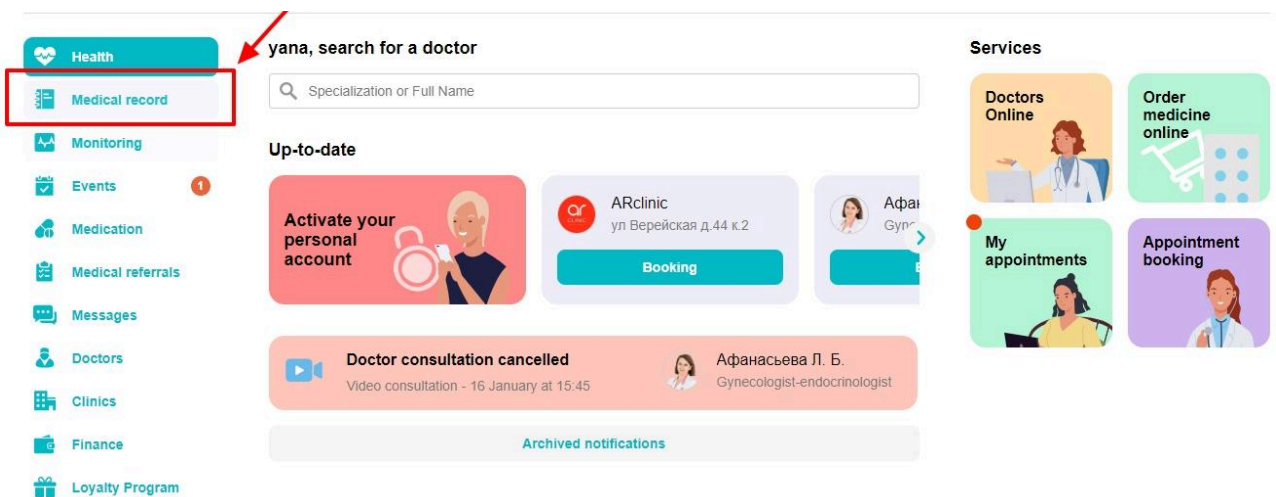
Health
Medical record
Monitoring
Events 1
Medication
Medical referrals
Messages
Doctors
Clinics
Finance
Loyalty Program

yana, search for a doctor

Specialization or Full Name

Up-to-date

Activate your personal account

ARclinic
ул Верейская д.44 к.2
Booking

Афа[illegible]
Gyn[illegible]

Doctor consultation cancelled
Video consultation - 16 January at 15:45
Афанасьева Л. Б.
Gynecologist-endocrinologist

Archived notifications

Services

Doctors Online

Order medicine online

My appointments

Appointment booking